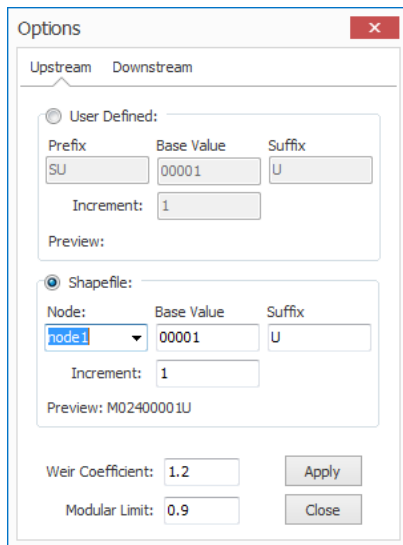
Options

Upstream Downstream

User Defined:

Prefix
SU

Base Value
00001

Suffix
U

Increment: 1

Preview:

Shapefile:

Node:
node1

Base Value
00001

Suffix
U

Increment: 1

Preview: M02400001U

Weir Coefficient: 1.2

Apply

Modular Limit: 0.9

Close